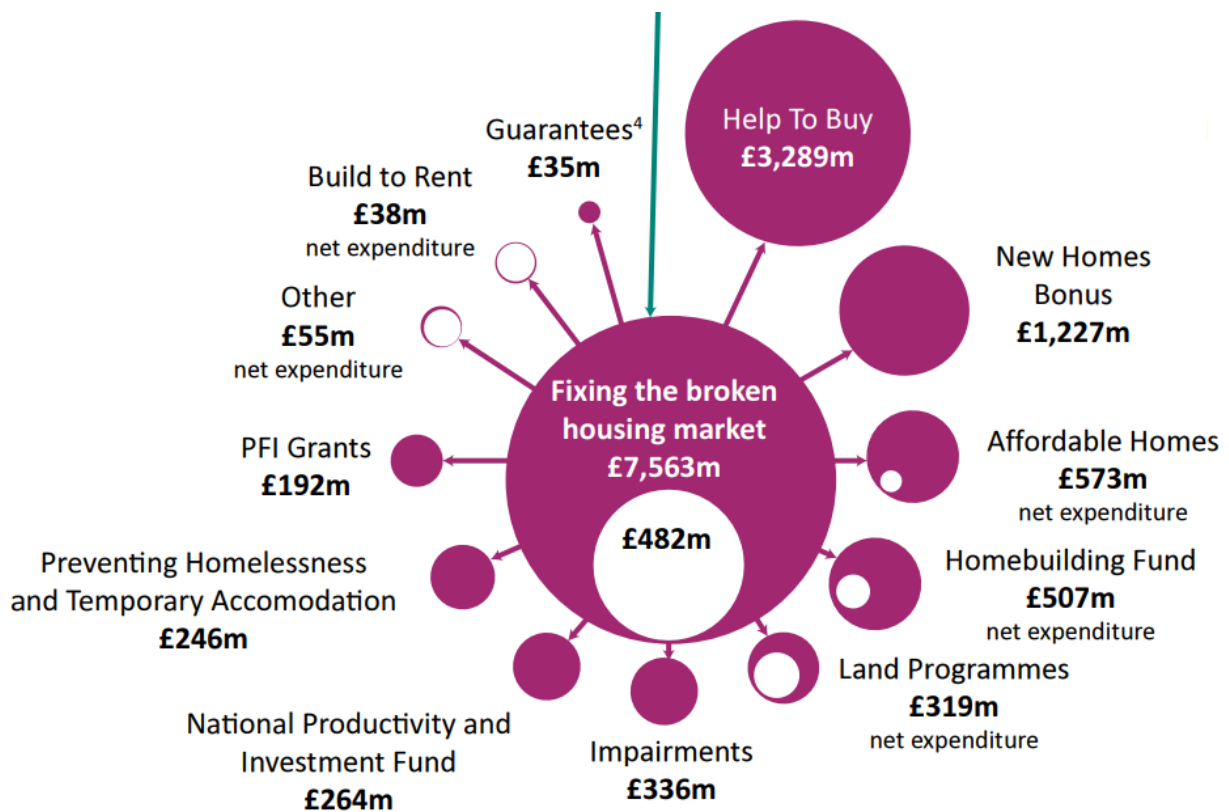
Guarantees$^4$
£35m

Help To Buy
£3,289m

Build to Rent
£38m
net expenditure

New Homes Bonus
£1,227m

Other
£55m
net expenditure

Fixing the broken housing market
£7,563m

£482m

PFI Grants
£192m

Affordable Homes
£573m
net expenditure

Preventing Homelessness and Temporary Accomodation
£246m

Homebuilding Fund
£507m
net expenditure

Land Programmes
£319m
net expenditure

National Productivity and Investment Fund
£264m

Impairments
£336m